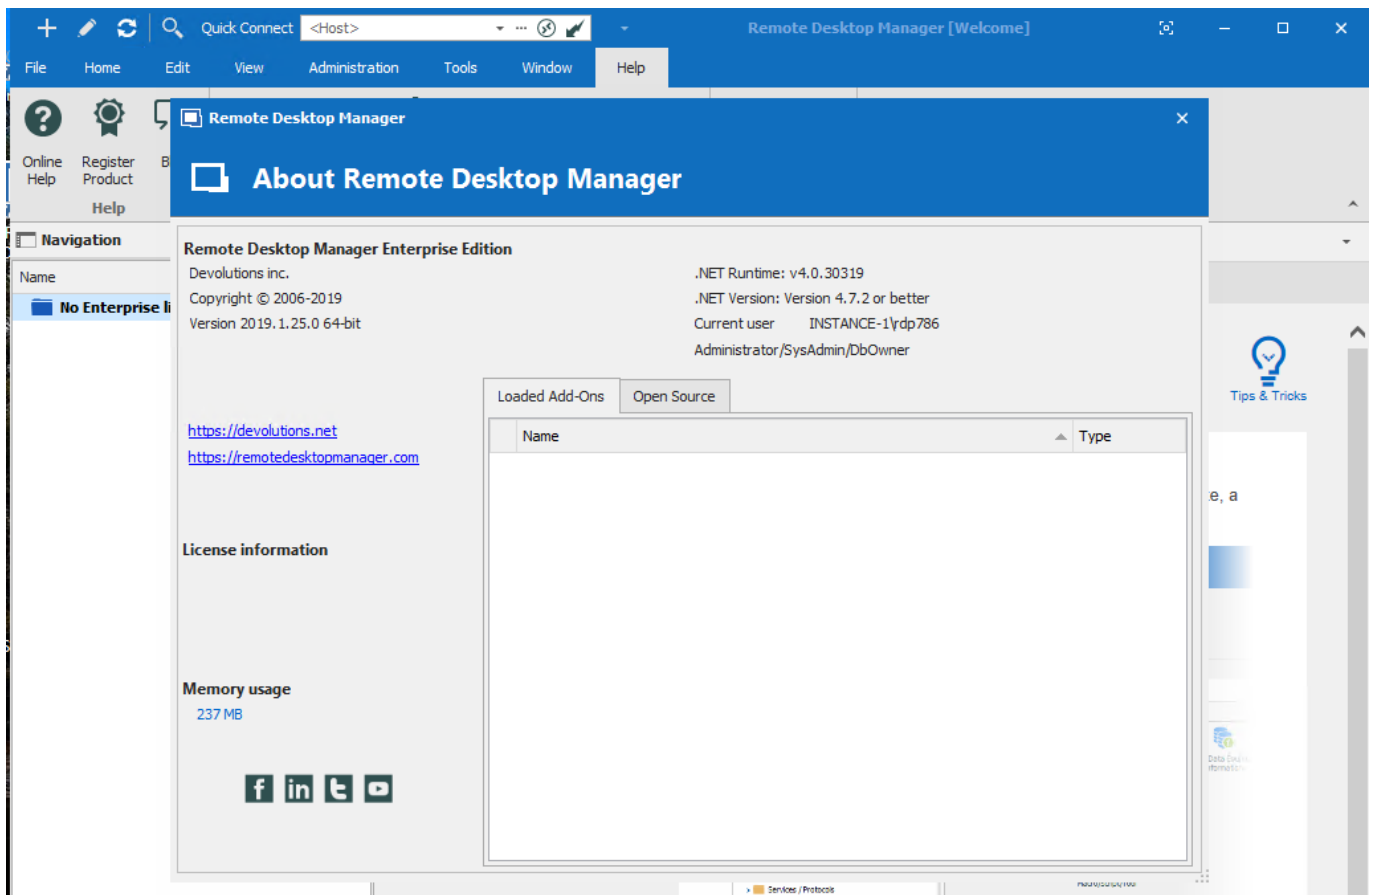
Quick Connect <Host>

Remote Desktop Manager [Welcome]

File Home Edit View Administration Tools Window Help

Online Help
Register Product
B
Help

Navigation

Name

No Enterprise li

Remote Desktop Manager

About Remote Desktop Manager

Remote Desktop Manager Enterprise Edition
Devolutions inc.
Copyright © 2006-2019
Version 2019.1.25.0 64-bit

.NET Runtime: v4.0.30319
.NET Version: Version 4.7.2 or better
Current user INSTANCE-1\rdp786
Administrator/SysAdmin/DbOwner

https://devolutions.net
https://remotedesktopmanager.com

Loaded Add-Ons
Open Source

Name
Type

License information

Memory usage
237 MB

Tips & Tricks

e, a

Services / Protocols